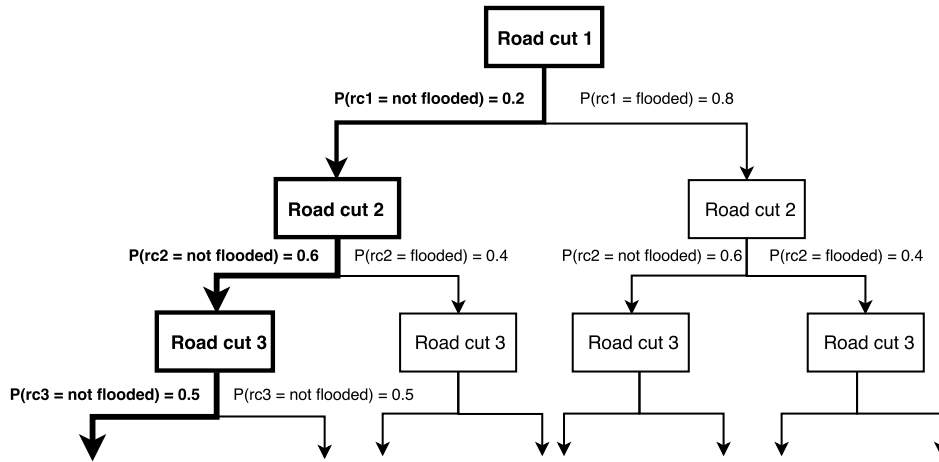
Road cut 1

P(rc1 = not flooded) = 0.2

P(rc1 = flooded) = 0.8

Road cut 2

Road cut 2

P(rc2 = not flooded) = 0.6

P(rc2 = flooded) = 0.4

P(rc2 = not flooded) = 0.6

P(rc2 = flooded) = 0.4

Road cut 3

Road cut 3

Road cut 3

Road cut 3

P(rc3 = not flooded) = 0.5

P(rc3 = not flooded) = 0.5